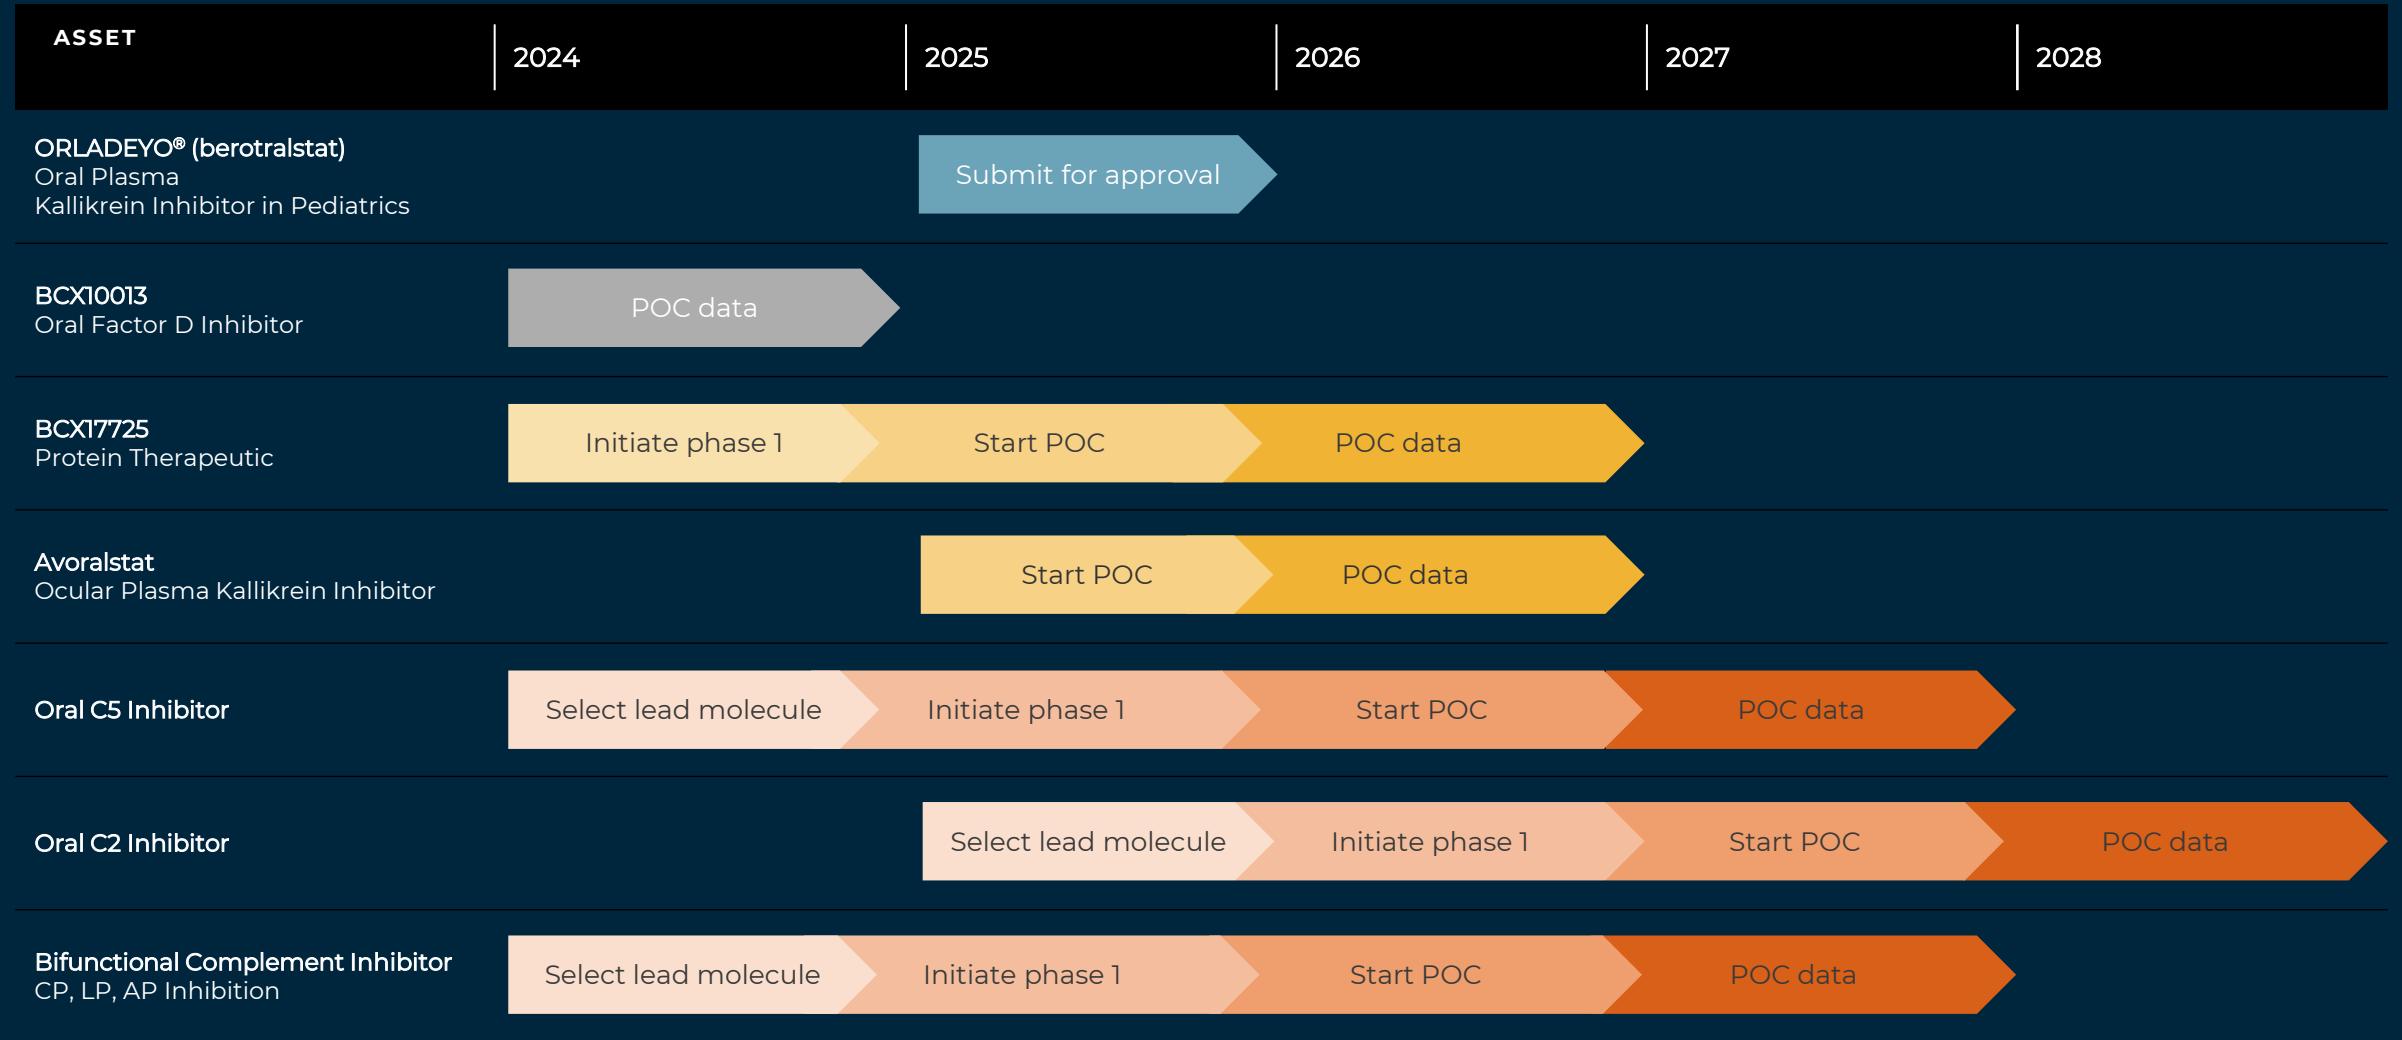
| ASSET | 2024 | 2025 | 2026 | 2027 | 2028 |
|---|---|---|---|---|---|
| ORLADEYO® (berotralstat) Oral Plasma Kallikrein Inhibitor in Pediatrics | | Submit for approval | | | |
| BCX10013 Oral Factor D Inhibitor | POC data | | | | |
| BCX17725 Protein Therapeutic | Initiate phase 1 | Start POC | POC data | | |
| Avoralstat Ocular Plasma Kallikrein Inhibitor | | Start POC | POC data | | |
| Oral C5 Inhibitor | Select lead molecule | Initiate phase 1 | Start POC | POC data | |
| Oral C2 Inhibitor | | Select lead molecule | Initiate phase 1 | Start POC | POC data |
| Bifunctional Complement Inhibitor CP, LP, AP Inhibition | Select lead molecule | Initiate phase 1 | Start POC | POC data | |